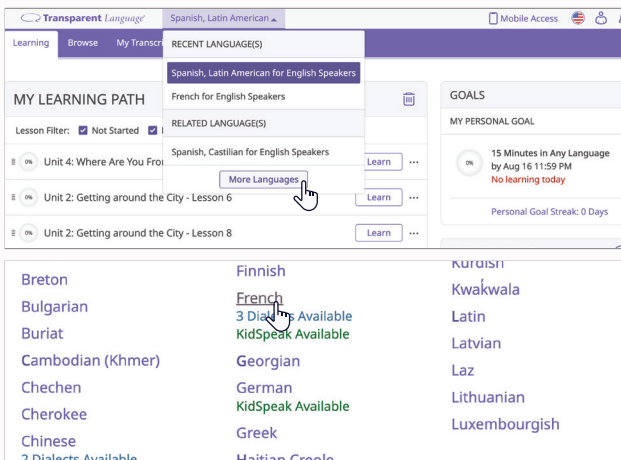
Transparent Language   Spanish, Latin American   Mobile Access

Learning   Browse   My Transcri

RECENT LANGUAGE(S)
Spanish, Latin American for English Speakers
French for English Speakers
RELATED LANGUAGE(S)
Spanish, Castilian for English Speakers
More Languages

MY LEARNING PATH

Lesson Filter: Not Started

0% Unit 4: Where Are You Fro   Learn   ...
0% Unit 2: Getting around the City - Lesson 6   Learn   ...
0% Unit 2: Getting around the City - Lesson 8   Learn   ...

GOALS
MY PERSONAL GOAL
0% 15 Minutes in Any Language by Aug 16 11:59 PM
No learning today
Personal Goal Streak: 0 Days

Breton
Bulgarian
Buriat
Cambodian (Khmer)
Chechen
Cherokee
Chinese
2 Dialects Available

Finnish
French
3 Dialects Available
KidSpeak Available
Georgian
German
KidSpeak Available
Greek
Haitian Creole

Kurdish
Kwakwala
Latin
Latvian
Laz
Lithuanian
Luxembourgish